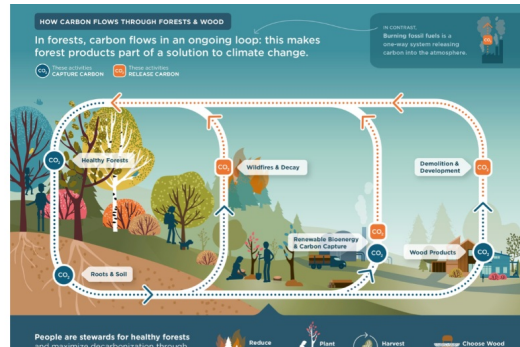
HOW CARBON FLOWS THROUGH FORESTS & WOOD

In forests, carbon flows in an ongoing loop: this makes forest products part of a solution to climate change.

$CO_2$ These activities CAPTURE CARBON

$CO_2$ These activities RELEASE CARBON

IN CONTRAST, Burning fossil fuels is a one-way system releasing carbon into the atmosphere.

$CO_2$

$CO_2$ Healthy Forests

$CO_2$ Wildfires & Decay

Demolition & Development $CO_2$

$CO_2$ Roots & Soil

Renewable Bioenergy & Carbon Capture

$CO_2$

$CO_2$

Wood Products

$CO_2$

People are stewards for healthy forests and maximize decarbonization through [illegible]

Reduce

Plant

Harvest

Choose Wood